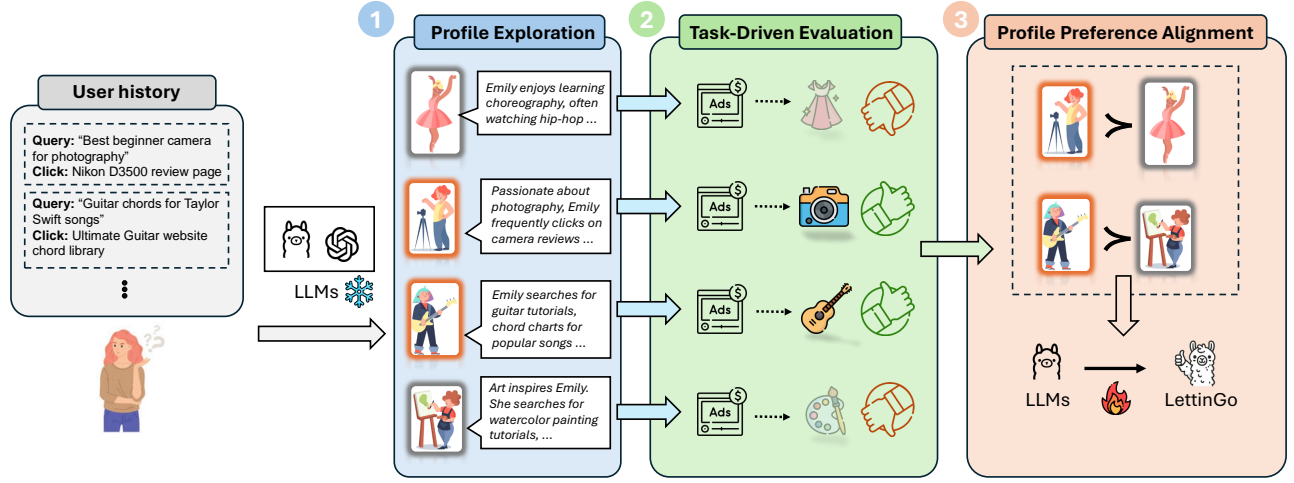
User history

Query: "Best beginner camera for photography"
Click: Nikon D3500 review page

Query: "Guitar chords for Taylor Swift songs"
Click: Ultimate Guitar website chord library

LLMs

1 Profile Exploration

Emily enjoys learning choreography, often watching hip-hop ...

Passionate about photography, Emily frequently clicks on camera reviews ...

Emily searches for guitar tutorials, chord charts for popular songs ...

Art inspires Emily. She searches for watercolor painting tutorials, ...

2 Task-Driven Evaluation

Ads

Ads

Ads

Ads

3 Profile Preference Alignment

LLMs

LettinGo